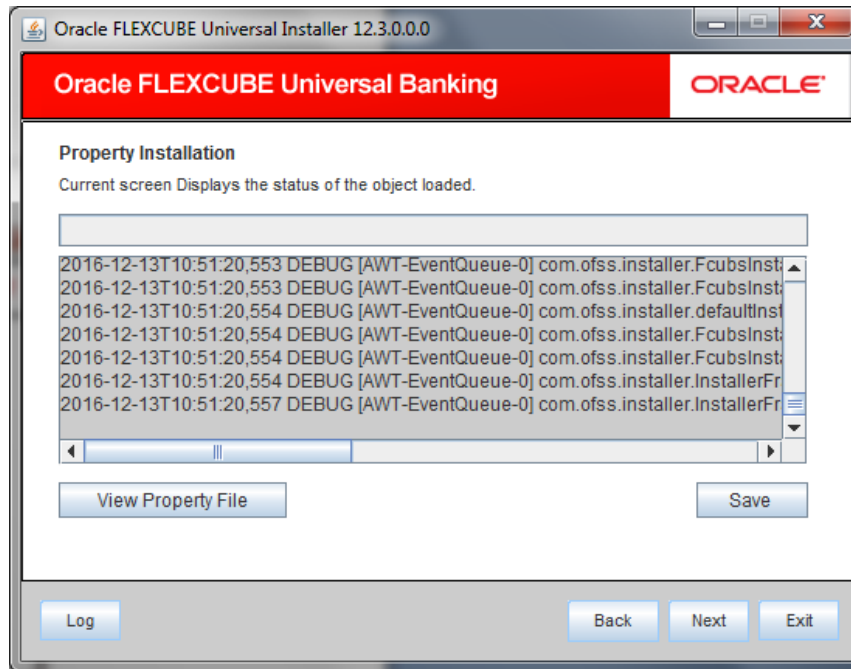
Oracle FLEXCUBE Universal Installer 12.3.0.0.0

Oracle FLEXCUBE Universal Banking

ORACLE

Property Installation

Current screen Displays the status of the object loaded.

2016-12-13T10:51:20,553 DEBUG [AWT-EventQueue-0] com.ofss.installer.FcubsInst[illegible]
2016-12-13T10:51:20,553 DEBUG [AWT-EventQueue-0] com.ofss.installer.FcubsInst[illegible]
2016-12-13T10:51:20,554 DEBUG [AWT-EventQueue-0] com.ofss.installer.defaultInst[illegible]
2016-12-13T10:51:20,554 DEBUG [AWT-EventQueue-0] com.ofss.installer.FcubsInst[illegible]
2016-12-13T10:51:20,554 DEBUG [AWT-EventQueue-0] com.ofss.installer.FcubsInst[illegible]
2016-12-13T10:51:20,554 DEBUG [AWT-EventQueue-0] com.ofss.installer.InstallerFr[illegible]
2016-12-13T10:51:20,557 DEBUG [AWT-EventQueue-0] com.ofss.installer.InstallerFr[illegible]

View Property File

Save

Log

Back

Next

Exit